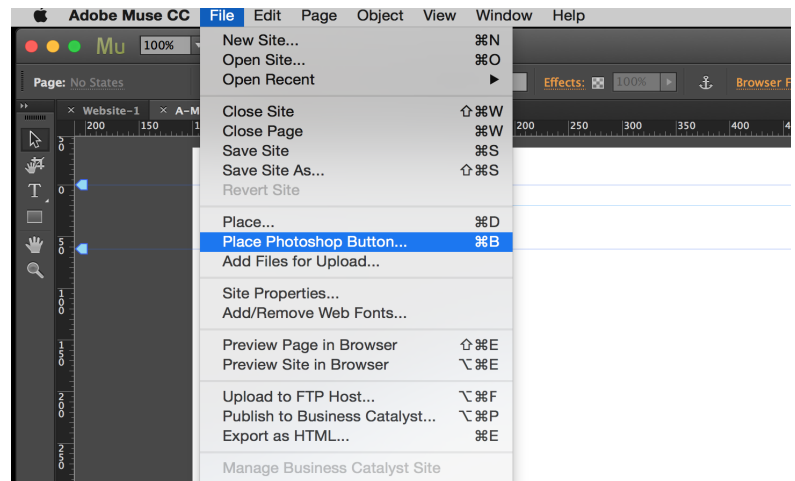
Adobe Muse CC File Edit Page Object View Window Help

Mu 100%

Page: No States

Effects: 100% Browser F

× Website-1 × A-M

200 150 200 250 300 350 400

New Site... ⌘N
Open Site... ⌘O
Open Recent ▶

Close Site ⇧⌘W
Close Page ⌘W
Save Site ⌘S
Save Site As... ⇧⌘S
Revert Site

Place... ⌘D
Place Photoshop Button... ⌘B
Add Files for Upload...

Site Properties...
Add/Remove Web Fonts...

Preview Page in Browser ⇧⌘E
Preview Site in Browser ⌥⌘E

Upload to FTP Host... ⌥⌘F
Publish to Business Catalyst... ⌥⌘P
Export as HTML... ⌘E

Manage Business Catalyst Site